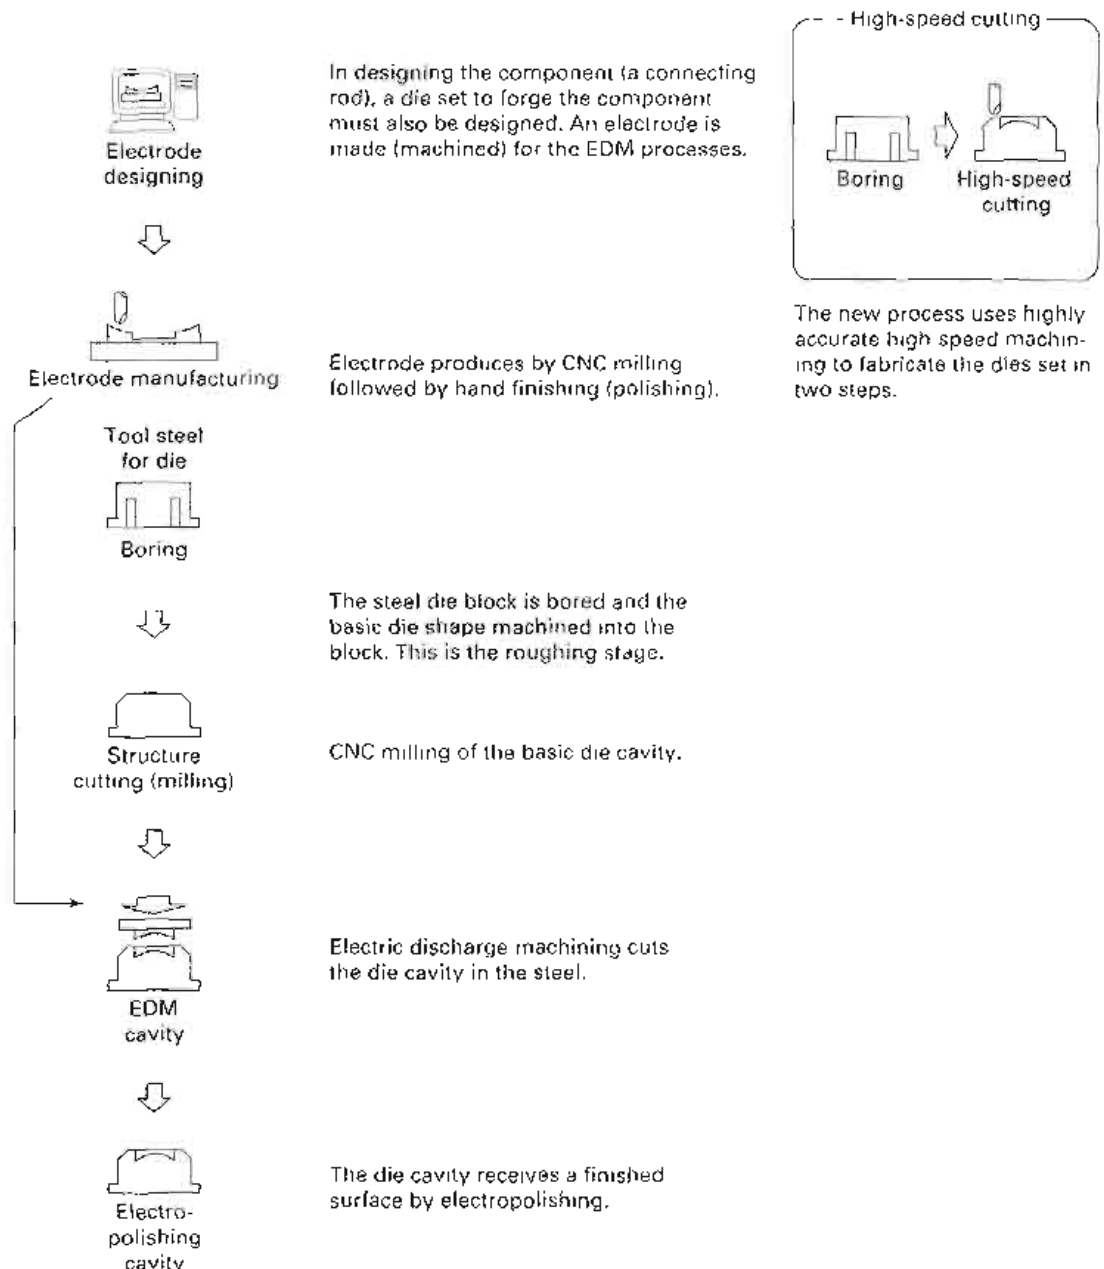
Electrode designing

In designing the component (a connecting rod), a die set to forge the component must also be designed. An electrode is made (machined) for the EDM processes.

Electrode manufacturing

Electrode produces by CNC milling followed by hand finishing (polishing).

Tool steel for die

Boring

The steel die block is bored and the basic die shape machined into the block. This is the roughing stage.

Structure cutting (milling)

CNC milling of the basic die cavity.

EDM cavity

Electric discharge machining cuts the die cavity in the steel.

Electro-polishing cavity

The die cavity receives a finished surface by electropolishing.

High-speed cutting

Boring

High-speed cutting

The new process uses highly accurate high speed machining to fabricate the dies set in two steps.